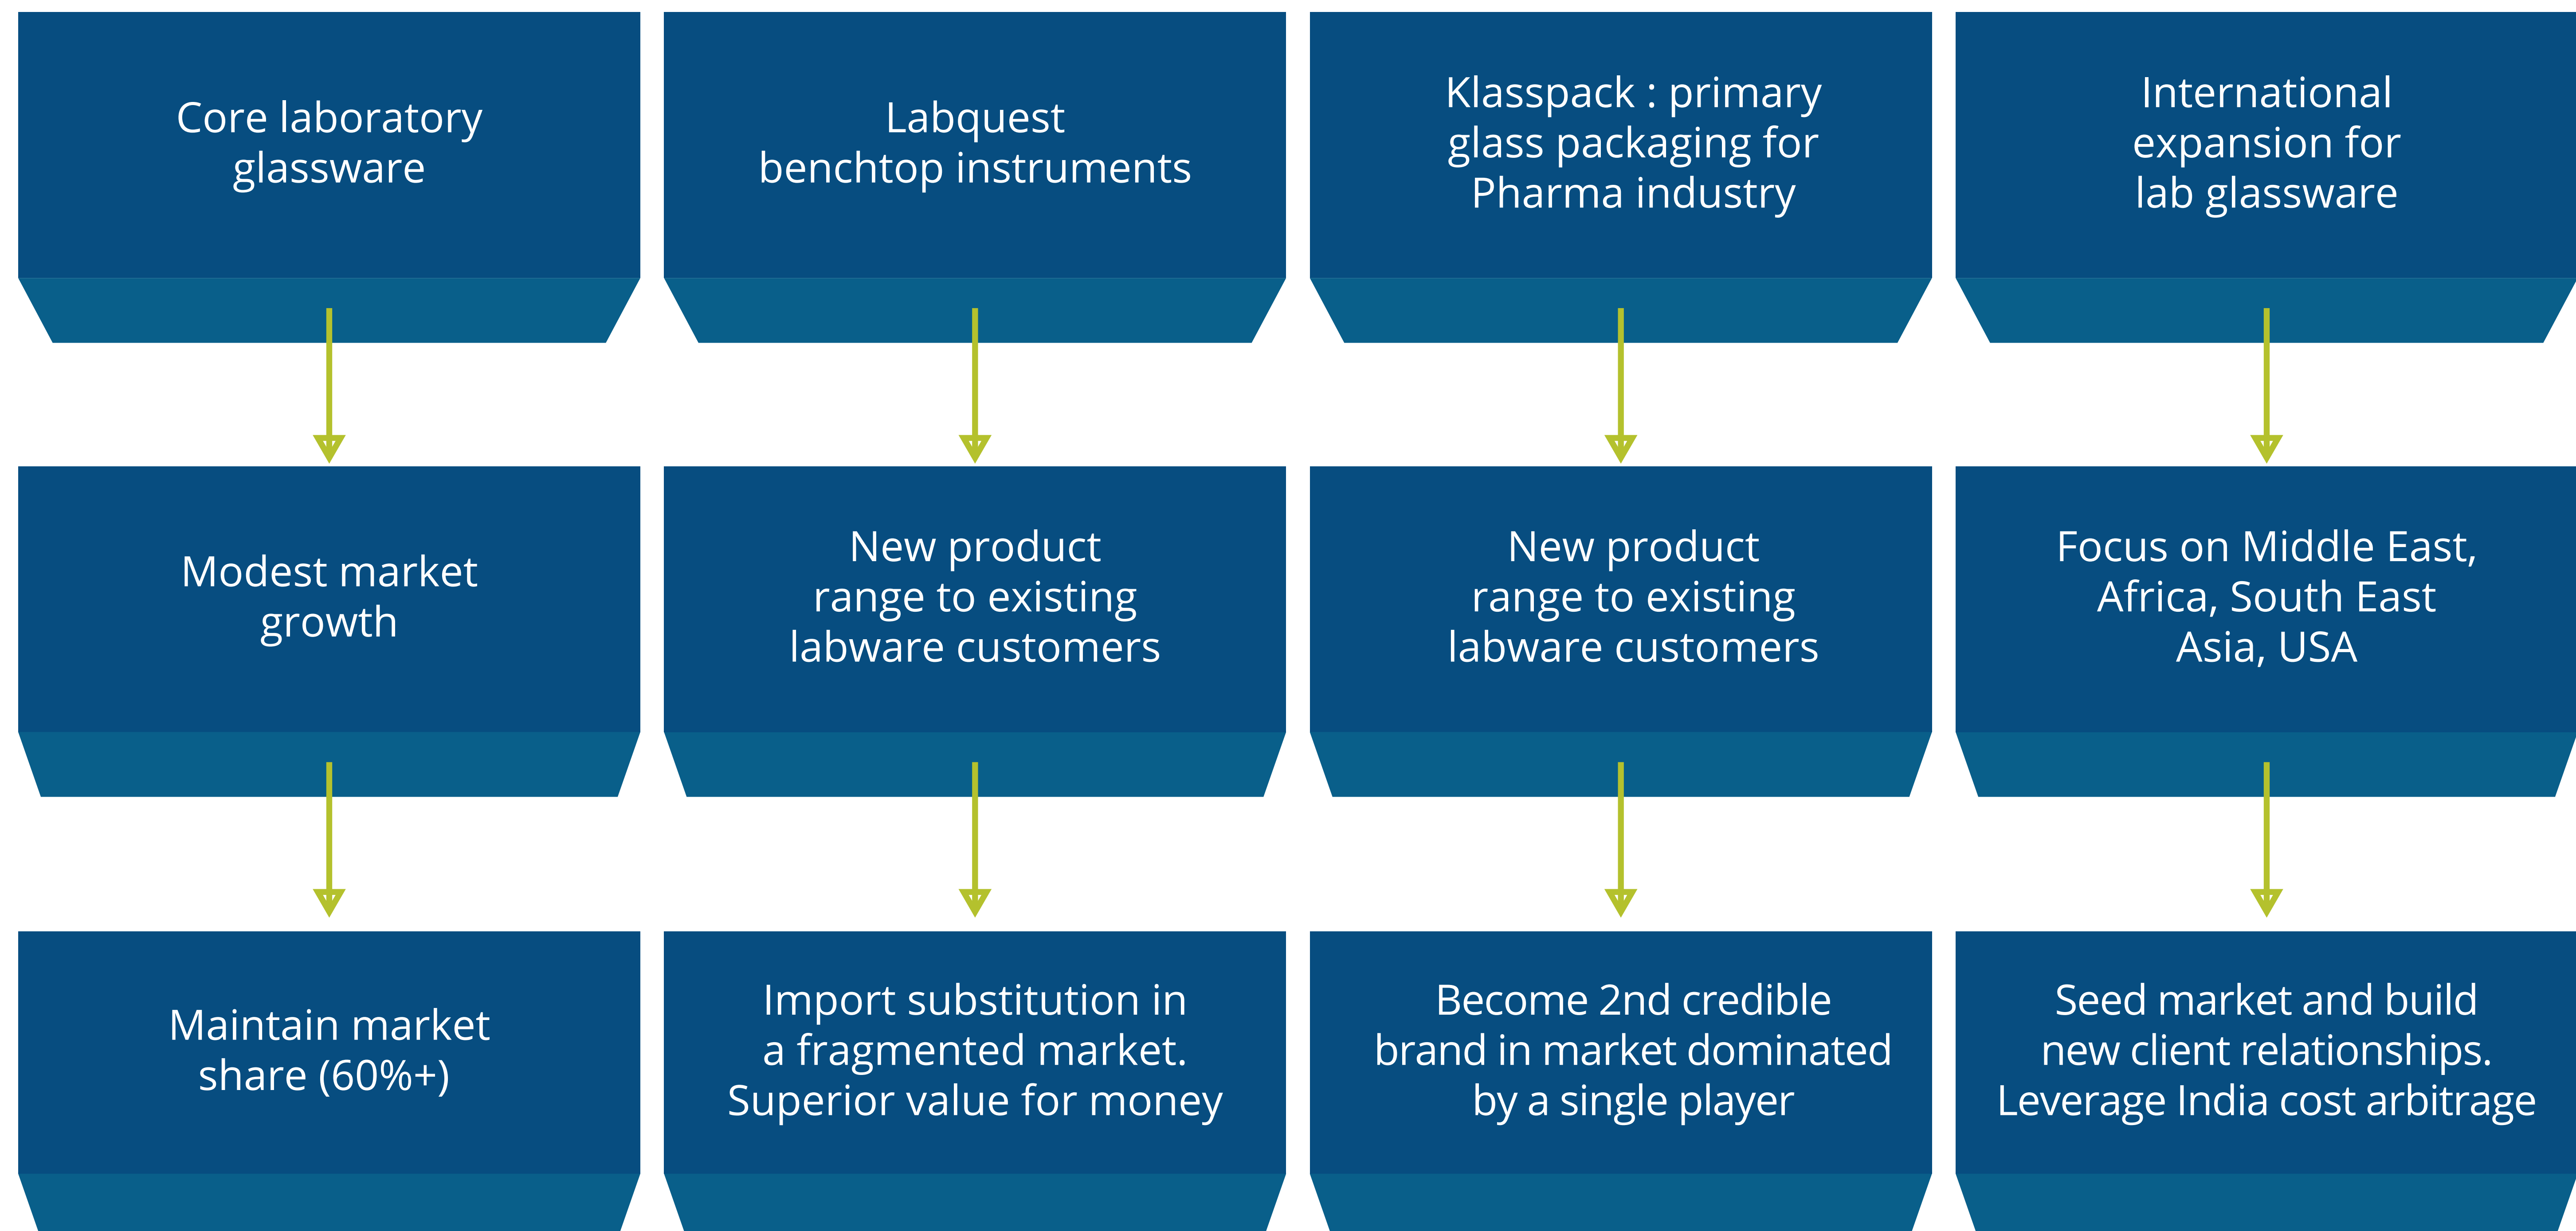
Core laboratory glassware

Modest market growth

Maintain market share (60%+)

Labquest benchtop instruments

New product range to existing labware customers

Import substitution in a fragmented market. Superior value for money

Klasspack : primary glass packaging for Pharma industry

New product range to existing labware customers

Become 2nd credible brand in market dominated by a single player

International expansion for lab glassware

Focus on Middle East, Africa, South East Asia, USA

Seed market and build new client relationships. Leverage India cost arbitrage